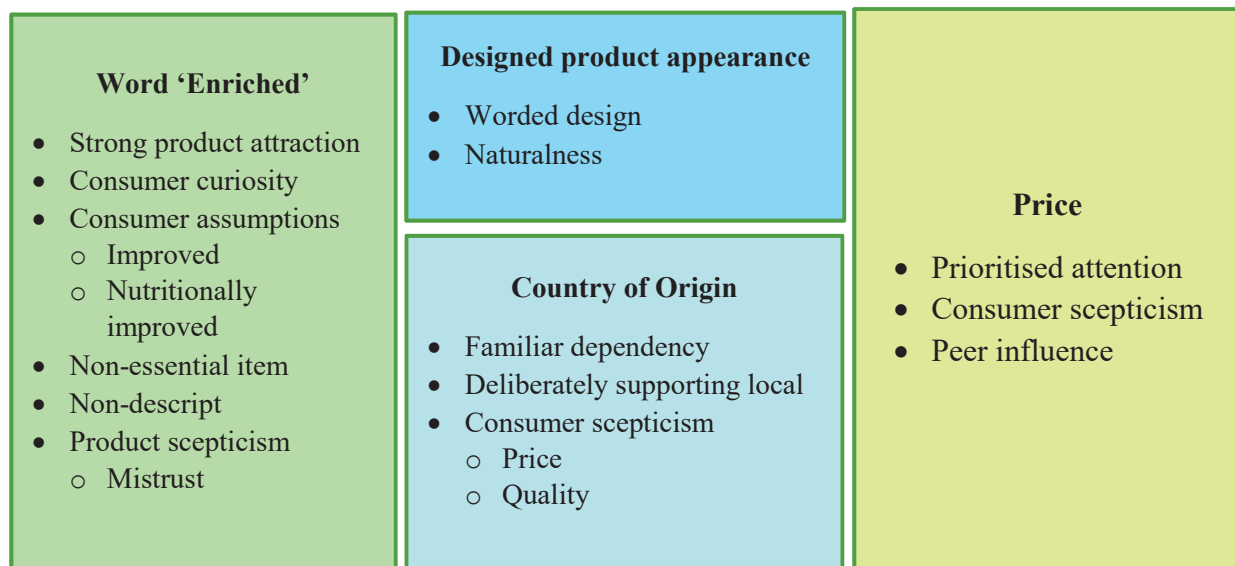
Word ‘Enriched’

- Strong product attraction
- Consumer curiosity
- Consumer assumptions
  - Improved
  - Nutritionally improved
- Non-essential item
- Non-descript
- Product scepticism
  - Mistrust

Designed product appearance

- Worded design
- Naturalness

Country of Origin

- Familiar dependency
- Deliberately supporting local
- Consumer scepticism
  - Price
  - Quality

Price

- Prioritised attention
- Consumer scepticism
- Peer influence